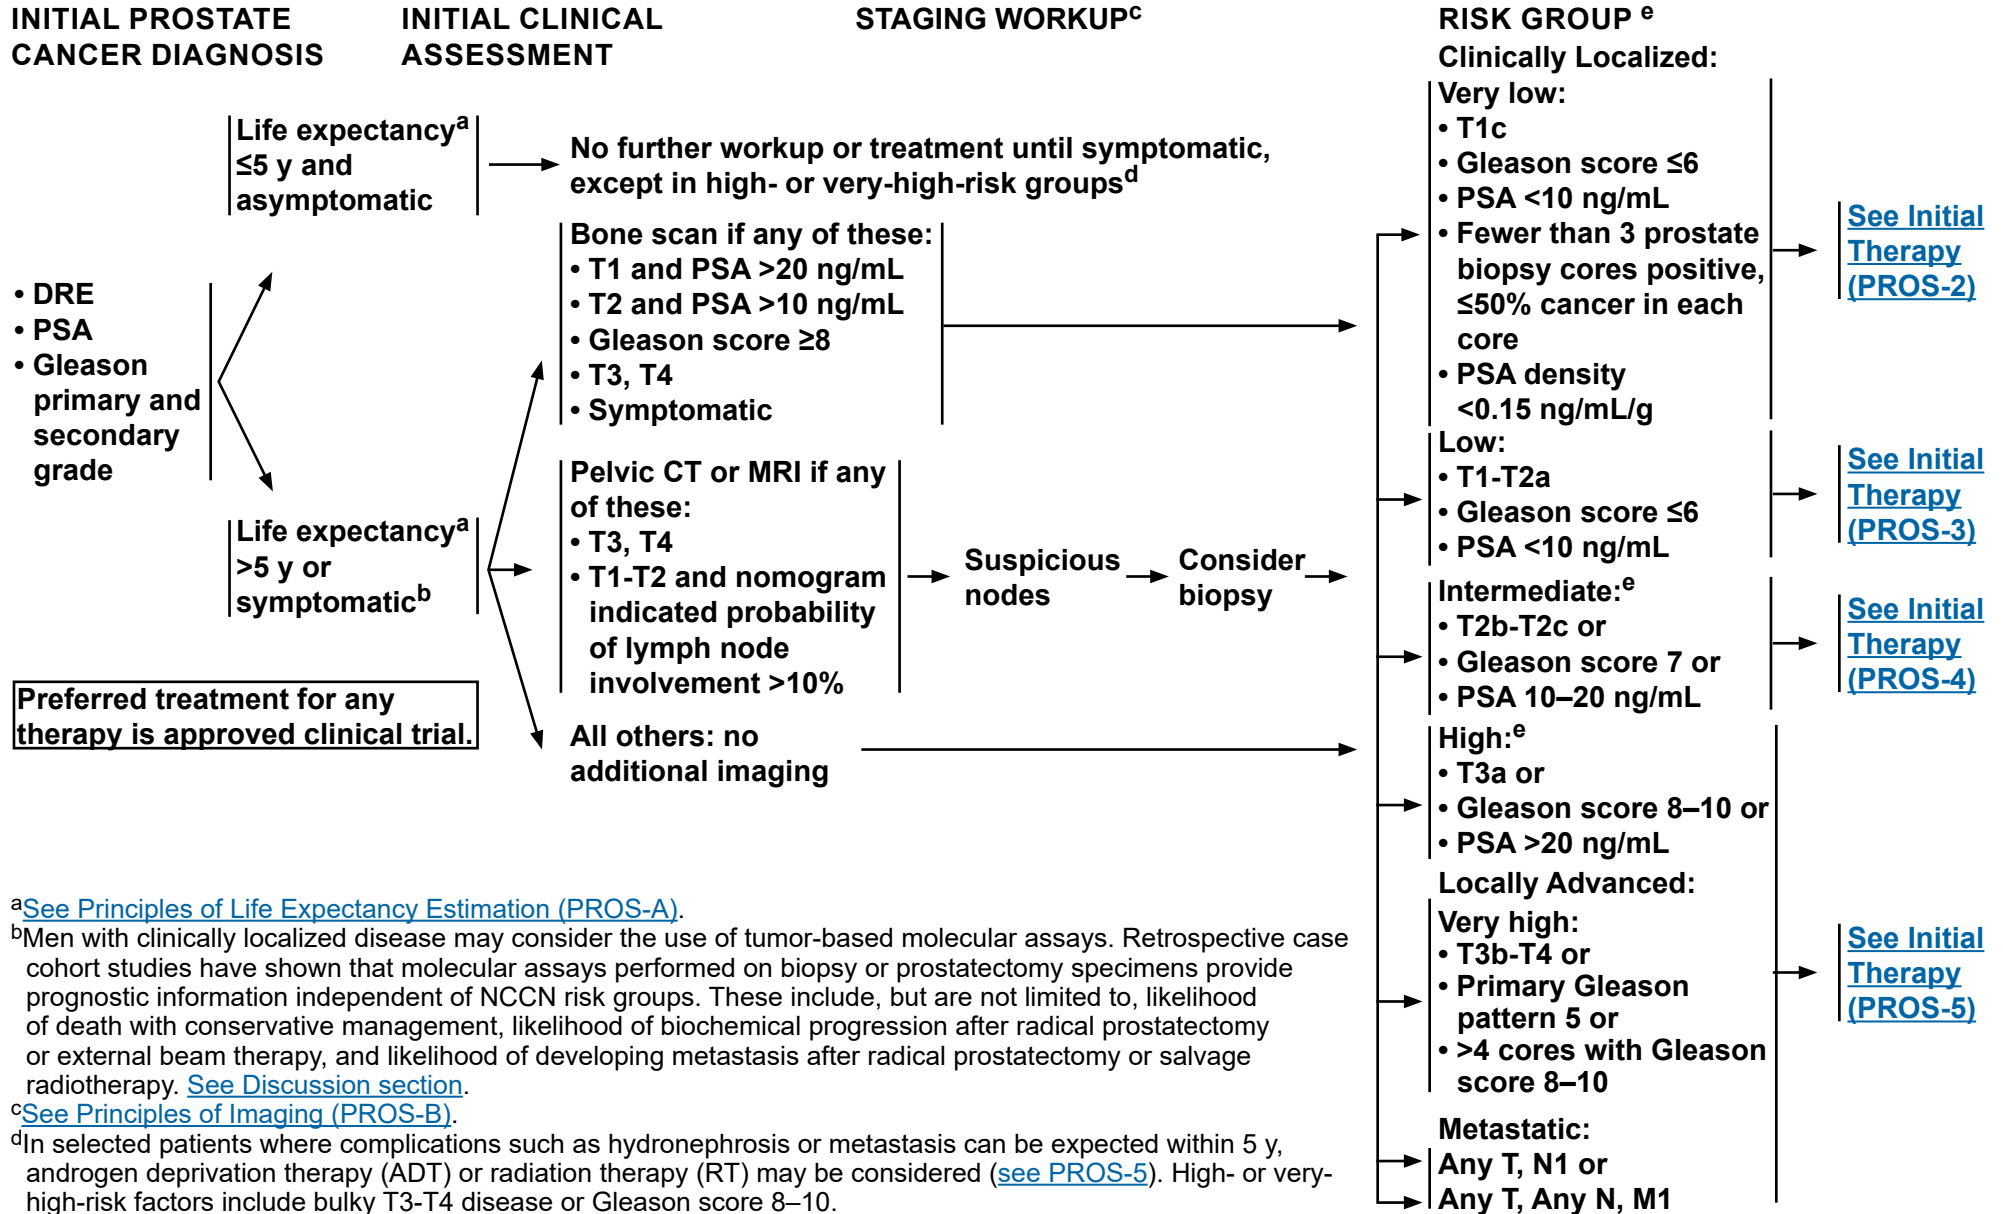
INITIAL PROSTATE CANCER DIAGNOSIS

INITIAL CLINICAL ASSESSMENT

STAGING WORKUP$^c$

RISK GROUP $^e$

• DRE
• PSA
• Gleason primary and secondary grade

Life expectancy$^a$ ≤5 y and asymptomatic

No further workup or treatment until symptomatic, except in high- or very-high-risk groups$^d$

Life expectancy$^a$ >5 y or symptomatic$^b$

Bone scan if any of these:
• T1 and PSA >20 ng/mL
• T2 and PSA >10 ng/mL
• Gleason score ≥8
• T3, T4
• Symptomatic

Pelvic CT or MRI if any of these:
• T3, T4
• T1-T2 and nomogram indicated probability of lymph node involvement >10%

Suspicious nodes

Consider biopsy

All others: no additional imaging

Preferred treatment for any therapy is approved clinical trial.

Clinically Localized:

Very low:
• T1c
• Gleason score ≤6
• PSA <10 ng/mL
• Fewer than 3 prostate biopsy cores positive, ≤50% cancer in each core
• PSA density <0.15 ng/mL/g

See Initial Therapy (PROS-2)

Low:
• T1-T2a
• Gleason score ≤6
• PSA <10 ng/mL

See Initial Therapy (PROS-3)

Intermediate:$^e$
• T2b-T2c or
• Gleason score 7 or
• PSA 10–20 ng/mL

See Initial Therapy (PROS-4)

High:$^e$
• T3a or
• Gleason score 8–10 or
• PSA >20 ng/mL

Locally Advanced:

Very high:
• T3b-T4 or
• Primary Gleason pattern 5 or
• >4 cores with Gleason score 8–10

See Initial Therapy (PROS-5)

Metastatic:
Any T, N1 or
Any T, Any N, M1

$^a$See Principles of Life Expectancy Estimation (PROS-A).
$^b$Men with clinically localized disease may consider the use of tumor-based molecular assays. Retrospective case cohort studies have shown that molecular assays performed on biopsy or prostatectomy specimens provide prognostic information independent of NCCN risk groups. These include, but are not limited to, likelihood of death with conservative management, likelihood of biochemical progression after radical prostatectomy or external beam therapy, and likelihood of developing metastasis after radical prostatectomy or salvage radiotherapy. See Discussion section.
$^c$See Principles of Imaging (PROS-B).
$^d$In selected patients where complications such as hydronephrosis or metastasis can be expected within 5 y, androgen deprivation therapy (ADT) or radiation therapy (RT) may be considered (see PROS-5). High- or very-high-risk factors include bulky T3-T4 disease or Gleason score 8–10.